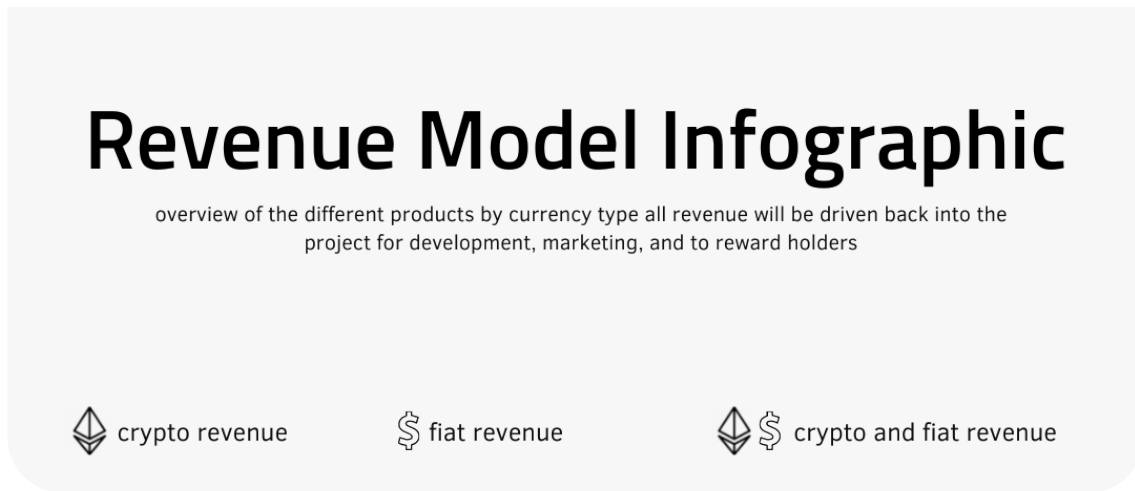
Revenue Model Infographic

overview of the different products by currency type all revenue will be driven back into the project for development, marketing, and to reward holders

crypto revenue

$ fiat revenue

$ crypto and fiat revenue